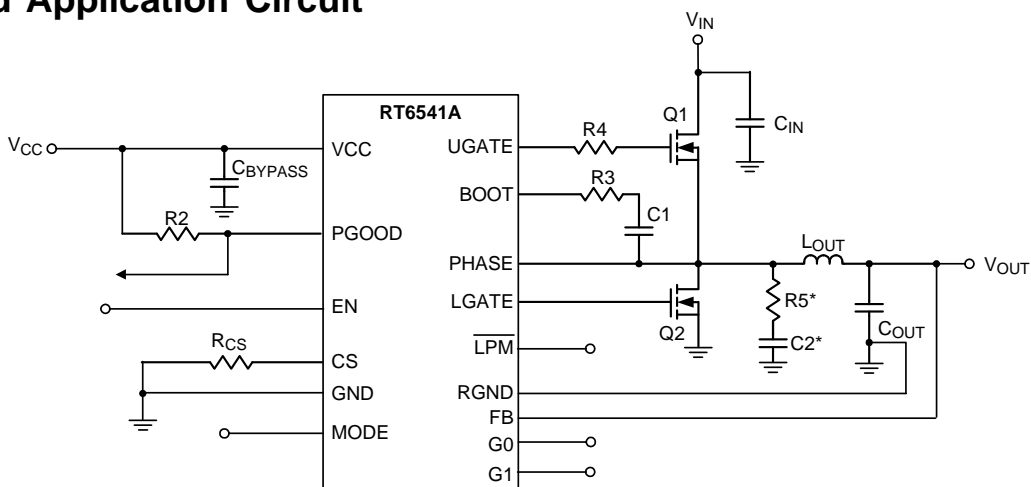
d Application Circuit

$V_{IN}$

RT6541A

$V_{CC}$

VCC

$C_{BYPASS}$

R2

PGOOD

EN

$R_{CS}$

CS

GND

MODE

UGATE

R4

Q1

$C_{IN}$

BOOT

R3

C1

PHASE

$L_{OUT}$

$V_{OUT}$

LGATE

R5*

$\overline{LPM}$

Q2

C2*

$C_{OUT}$

RGND

FB

G0

G1